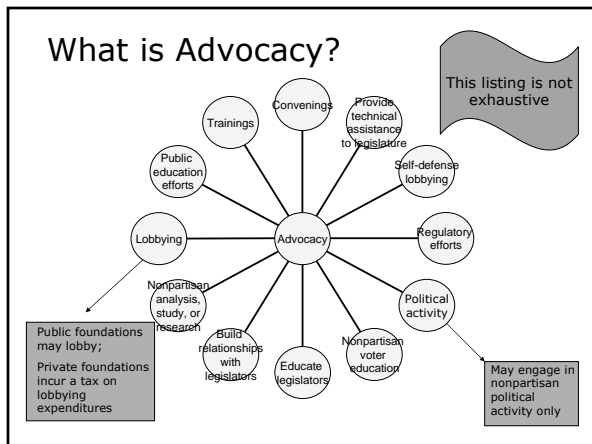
What is Advocacy?

This listing is not exhaustive

Convenings

Provide technical assistance to legislature

Trainings

Public education efforts

Self-defense lobbying

Lobbying

Advocacy

Regulatory efforts

Nonpartisan analysis, study, or research

Political activity

Build relationships with legislators

Educate legislators

Nonpartisan voter education

Public foundations may lobby;

Private foundations incur a tax on lobbying expenditures

May engage in nonpartisan political activity only